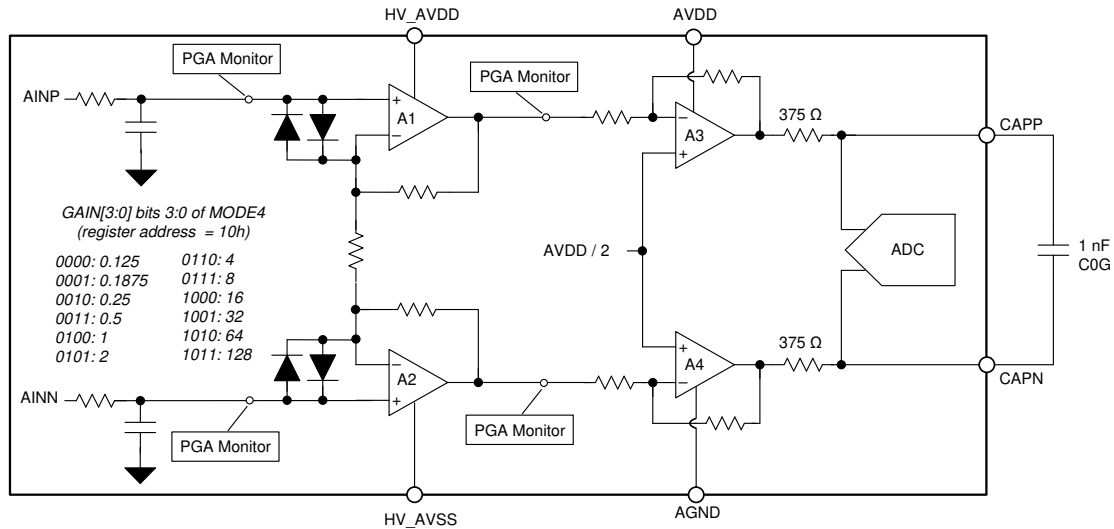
HV_AVDD

AVDD

PGA Monitor

PGA Monitor

AINP

+

A1

−

−

A3

+

375 Ω

CAPP

GAIN[3:0] bits 3:0 of MODE4 (register address = 10h)

| | |
|---|---|
| 0000: 0.125 | 0110: 4 |
| 0001: 0.1875 | 0111: 8 |
| 0010: 0.25 | 1000: 16 |
| 0011: 0.5 | 1001: 32 |
| 0100: 1 | 1010: 64 |
| 0101: 2 | 1011: 128 |

AVDD / 2

ADC

1 nF
C0G

−

A2

+

+

A4

−

375 Ω

CAPN

AINN

PGA Monitor

PGA Monitor

HV_AVSS

AGND